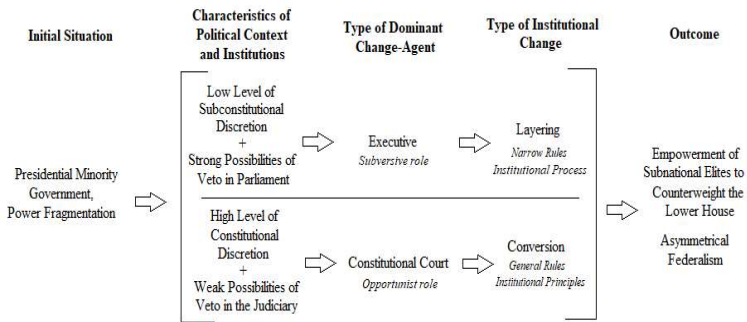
Initial Situation

Characteristics of Political Context and Institutions

Type of Dominant Change-Agent

Type of Institutional Change

Outcome

Presidential Minority Government, Power Fragmentation

Low Level of Subconstitutional Discretion + Strong Possibilities of Veto in Parliament

Executive
Subversive role

Layering
Narrow Rules
Institutional Process

High Level of Constitutional Discretion + Weak Possibilities of Veto in the Judiciary

Constitutional Court
Opportunist role

Conversion
General Rules
Institutional Principles

Empowerment of Subnational Elites to Counterweight the Lower House

Asymmetrical Federalism